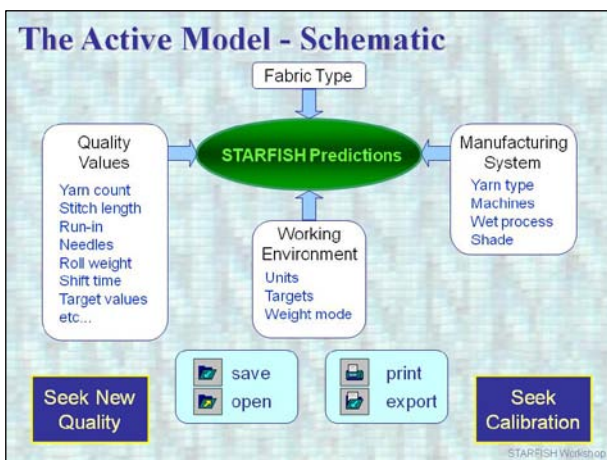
The Active Model - Schematic

Fabric Type

Quality Values

Yarn count
Stitch length
Run-in
Needles
Roll weight
Shift time
Target values
etc...

STARFISH Predictions

Manufacturing System

Yarn type
Machines
Wet process
Shade

Working Environment

Units
Targets
Weight mode

save
open

print
export

Seek New Quality

Seek Calibration

STARFISH Workshop